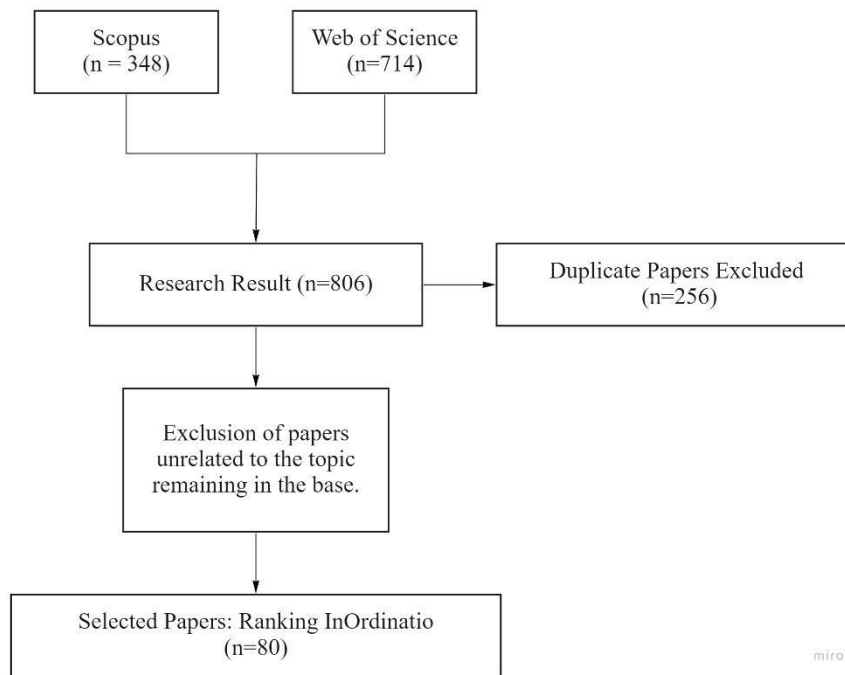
Scopus
(n = 348)

Web of Science
(n=714)

Research Result (n=806)

Duplicate Papers Excluded
(n=256)

Exclusion of papers unrelated to the topic remaining in the base.

Selected Papers: Ranking InOrdinatio
(n=80)

miro